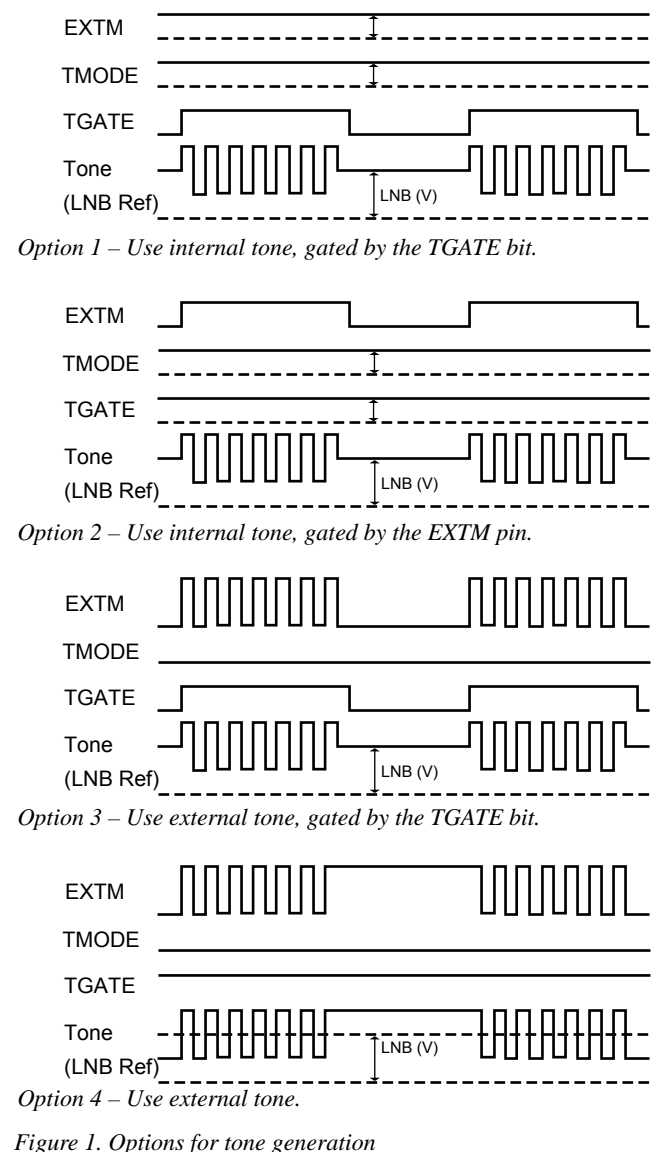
EXTM
TMODE
TGATE
Tone
(LNB Ref)
LNB (V)

Option 1 – Use internal tone, gated by the TGATE bit.

EXTM
TMODE
TGATE
Tone
(LNB Ref)
LNB (V)

Option 2 – Use internal tone, gated by the EXTM pin.

EXTM
TMODE
TGATE
Tone
(LNB Ref)
LNB (V)

Option 3 – Use external tone, gated by the TGATE bit.

EXTM
TMODE
TGATE
Tone
(LNB Ref)
LNB (V)

Option 4 – Use external tone.

Figure 1. Options for tone generation